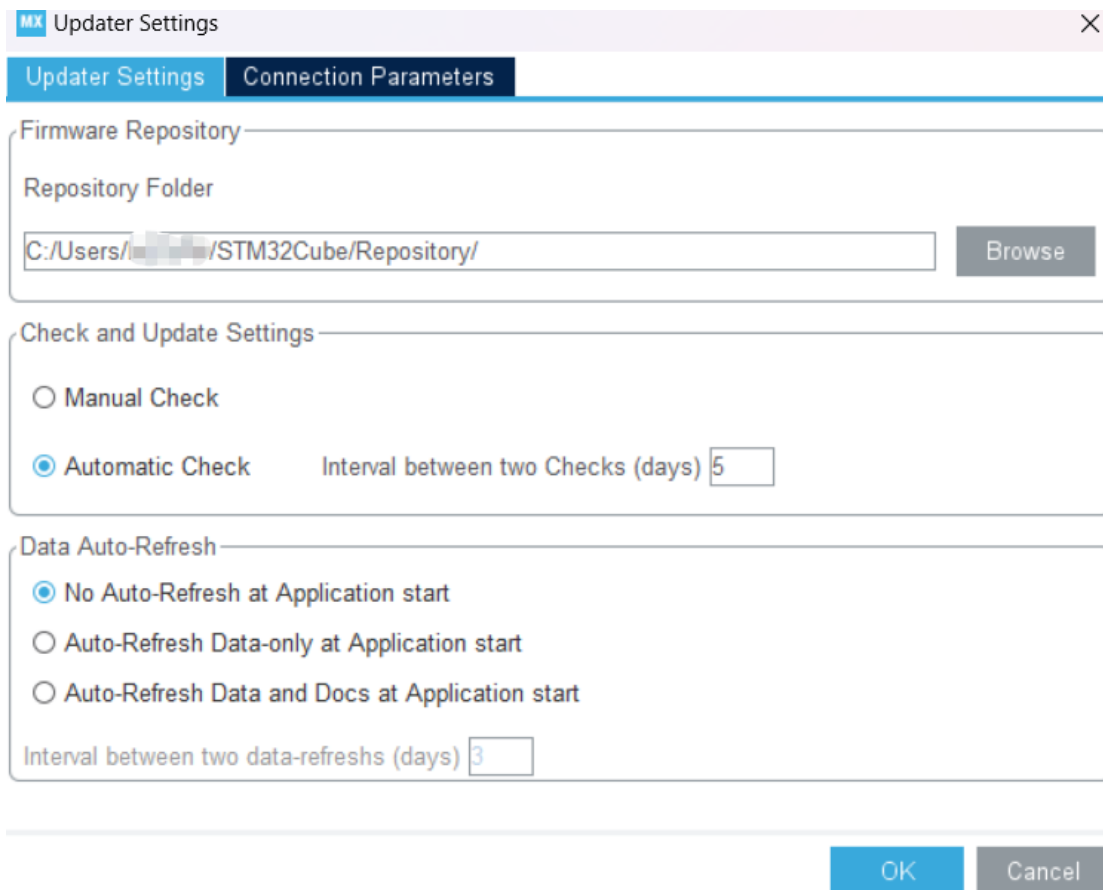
MX Updater Settings ×

Updater Settings | Connection Parameters

Firmware Repository

Repository Folder

C:/Users/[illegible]/STM32Cube/Repository/

Browse

Check and Update Settings

Manual Check

Automatic Check

Interval between two Checks (days) 5

Data Auto-Refresh

No Auto-Refresh at Application start

Auto-Refresh Data-only at Application start

Auto-Refresh Data and Docs at Application start

Interval between two data-refreshs (days) 3

OK

Cancel